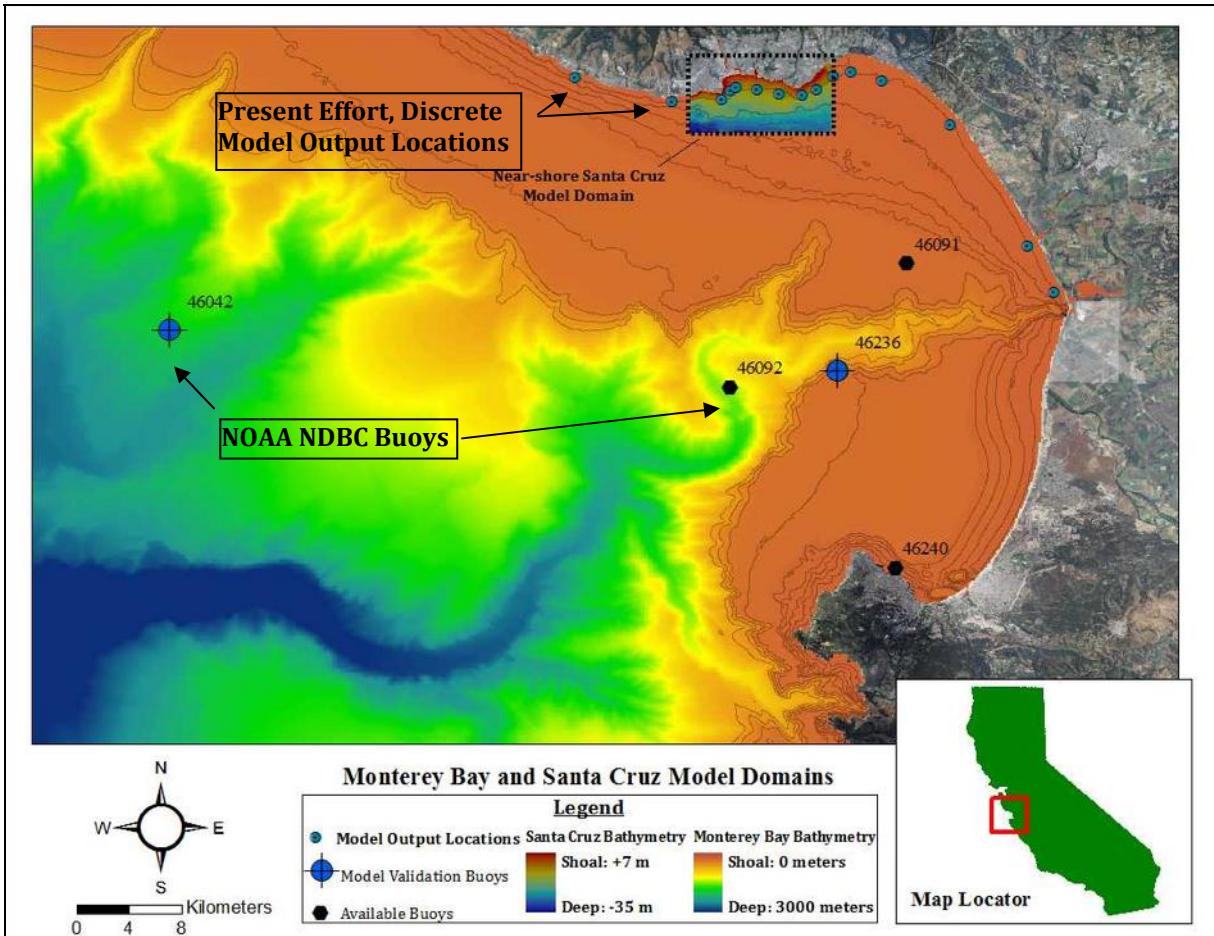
Present Effort, Discrete Model Output Locations

Near-shore Santa Cruz Model Domain

46091

46042

46236

46092

NOAA NDBC Buoys

46240

N
W E
S

Kilometers
0 4 8

Monterey Bay and Santa Cruz Model Domains

Legend

Model Output Locations

Model Validation Buoys

Available Buoys

Santa Cruz Bathymetry
Shoal: +7 m
Deep: -35 m

Monterey Bay Bathymetry
Shoal: 0 meters
Deep: 3000 meters

Map Locator